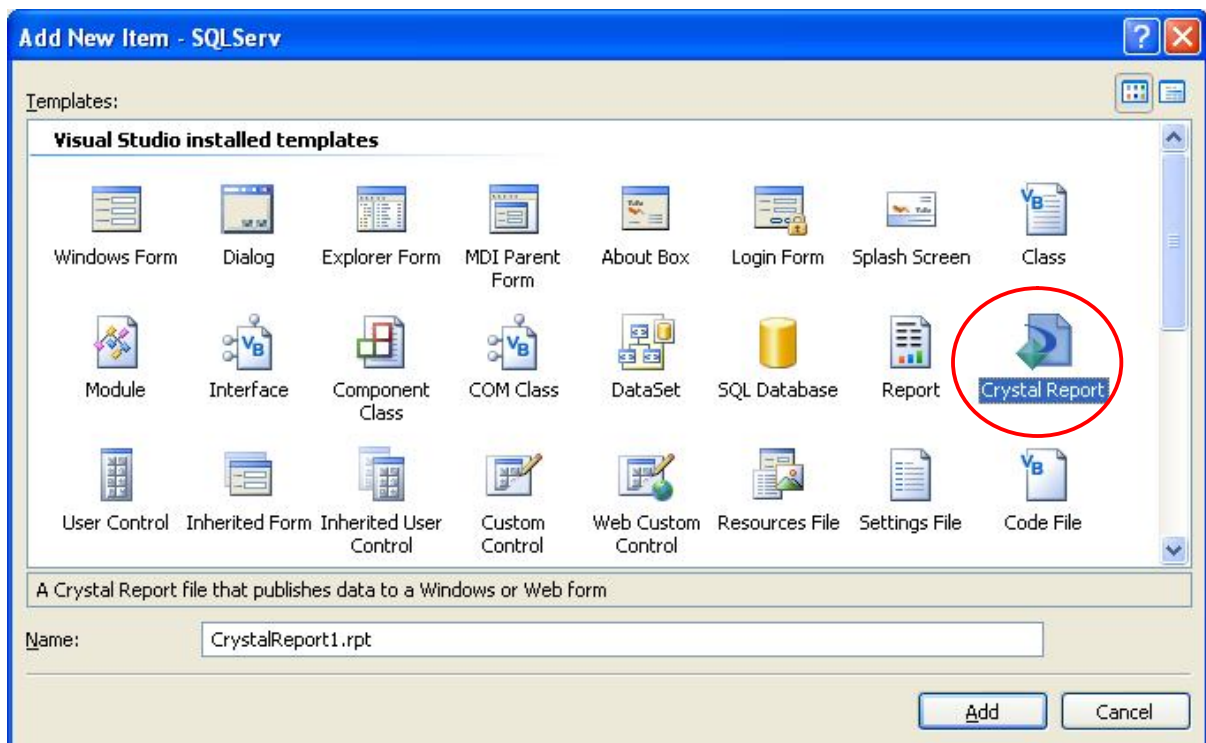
Add New Item - SQLServ

Templates:

Visual Studio installed templates

Windows Form
Dialog
Explorer Form
MDI Parent Form
About Box
Login Form
Splash Screen
Class

Module
Interface
Component Class
COM Class
DataSet
SQL Database
Report
Crystal Report

User Control
Inherited Form
Inherited User Control
Custom Control
Web Custom Control
Resources File
Settings File
Code File

A Crystal Report file that publishes data to a Windows or Web form

Name: CrystalReport1.rpt

Add
Cancel